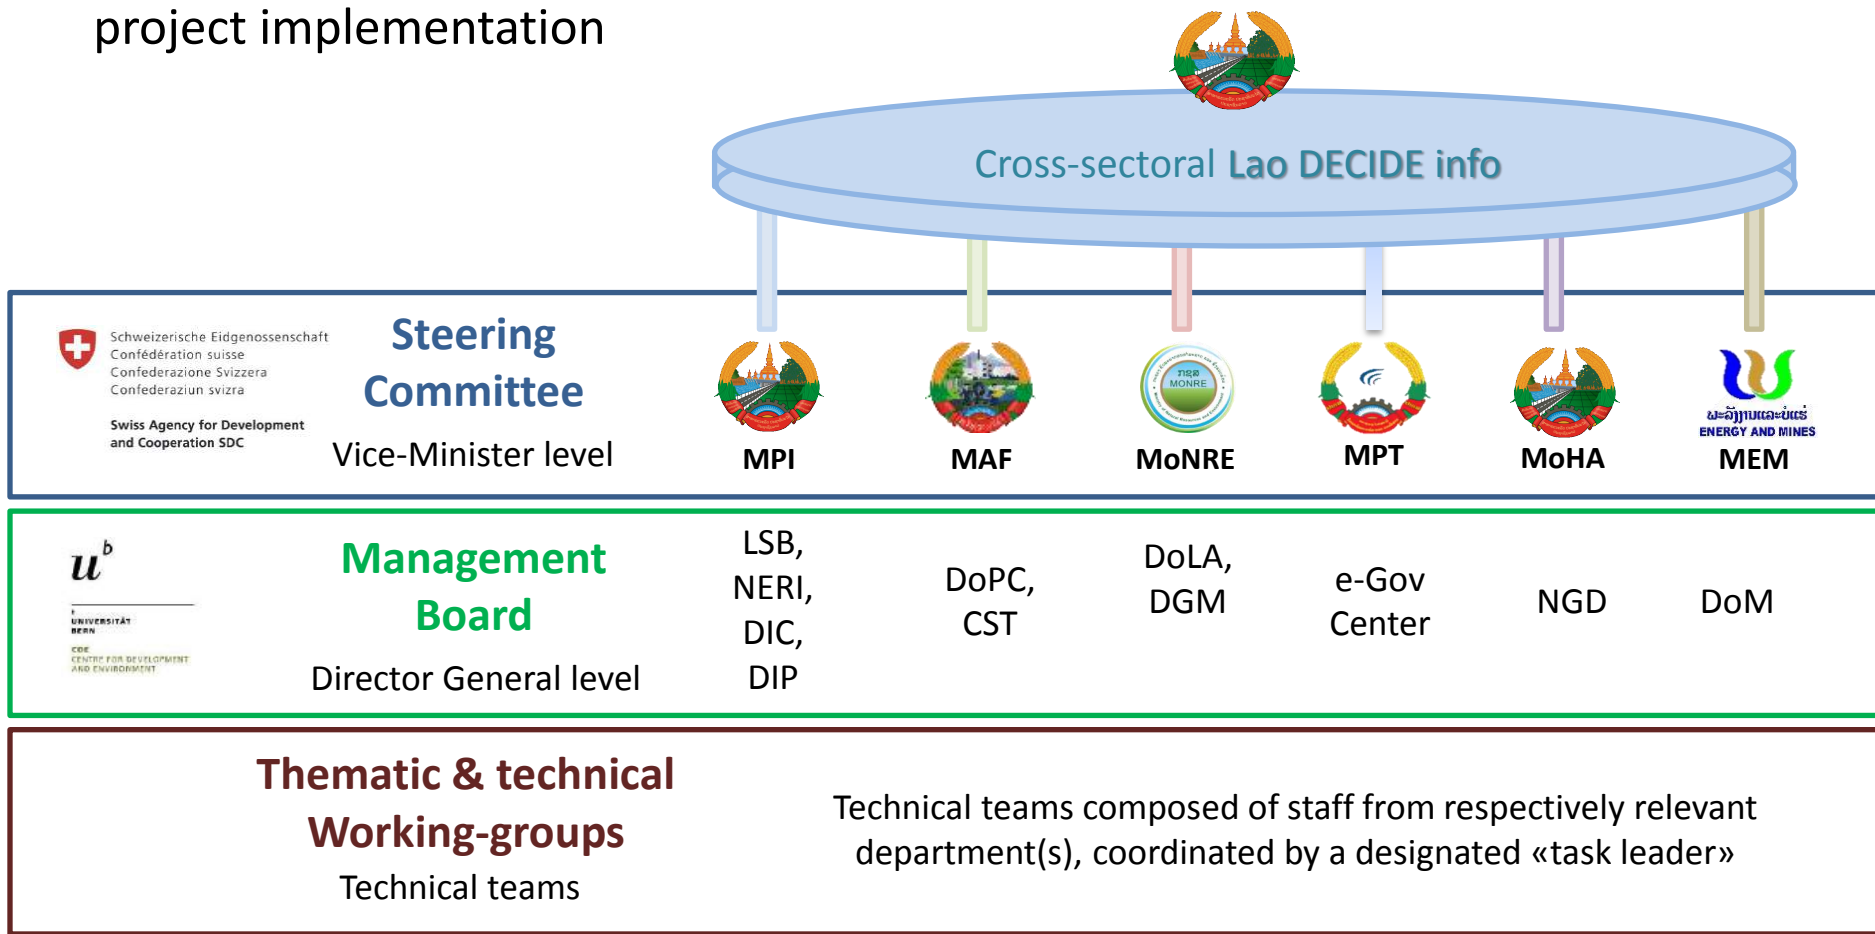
project implementation

Cross-sectoral Lao DECIDE info

Schweizerische Eidgenossenschaft
Confédération suisse
Confederazione Svizzera
Confederaziun svizra

Swiss Agency for Development and Cooperation SDC

Steering Committee

Vice-Minister level

MPI

MAF

MONRE
MoNRE

MPT

MoHA

ພະລັງງານແລະບໍ່ແຮ່
ENERGY AND MINES
MEM

$u^b$

UNIVERSITÄT BERN

CDE
CENTRE FOR DEVELOPMENT AND ENVIRONMENT

Management Board

Director General level

LSB, NERI, DIC, DIP

DoPC, CST

DoLA, DGM

e-Gov Center

NGD

DoM

Thematic & technical Working-groups

Technical teams

Technical teams composed of staff from respectively relevant department(s), coordinated by a designated «task leader»